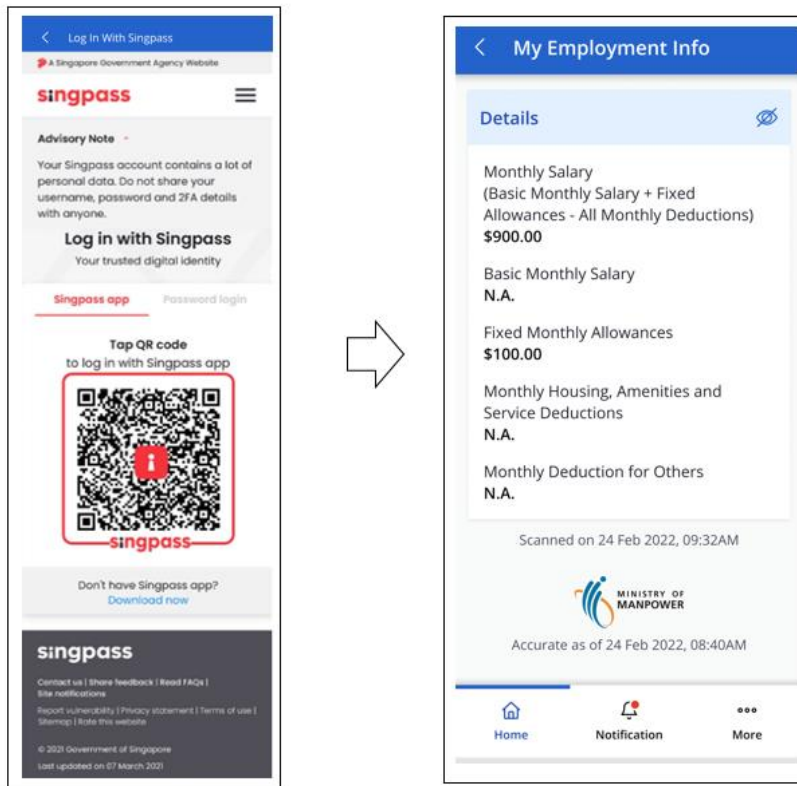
Log In With Singpass

A Singapore Government Agency Website

singpass

Advisory Note

Your Singpass account contains a lot of personal data. Do not share your username, password and 2FA details with anyone.

Log in with Singpass

Your trusted digital identity

Singpass app

Password login

Tap QR code
to log in with Singpass app

singpass

Don't have Singpass app?
Download now

singpass

Contact us | Share feedback | Read FAQs | Site notifications

Report vulnerability | Privacy statement | Terms of use | Sitemap | Rate this website

© 2021 Government of Singapore

Last updated on 07 March 2021

My Employment Info

Details

Monthly Salary
(Basic Monthly Salary + Fixed Allowances - All Monthly Deductions)
$900.00

Basic Monthly Salary
N.A.

Fixed Monthly Allowances
$100.00

Monthly Housing, Amenities and Service Deductions
N.A.

Monthly Deduction for Others
N.A.

Scanned on 24 Feb 2022, 09:32AM

MINISTRY OF MANPOWER

Accurate as of 24 Feb 2022, 08:40AM

Home

Notification

More